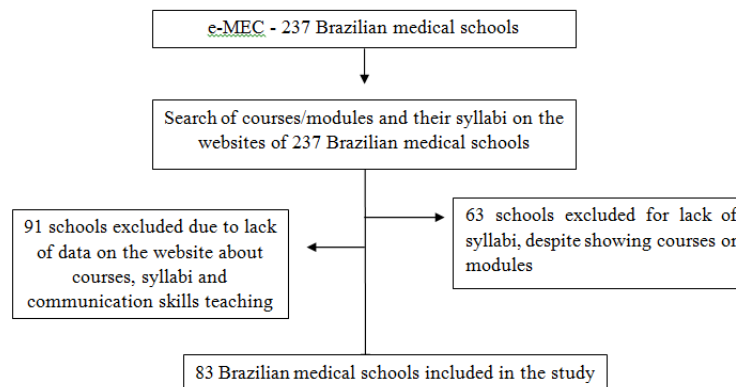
e-MEC - 237 Brazilian medical schools

Search of courses/modules and their syllabi on the websites of 237 Brazilian medical schools

91 schools excluded due to lack of data on the website about courses, syllabi and communication skills teaching

63 schools excluded for lack of syllabi, despite showing courses or modules

83 Brazilian medical schools included in the study